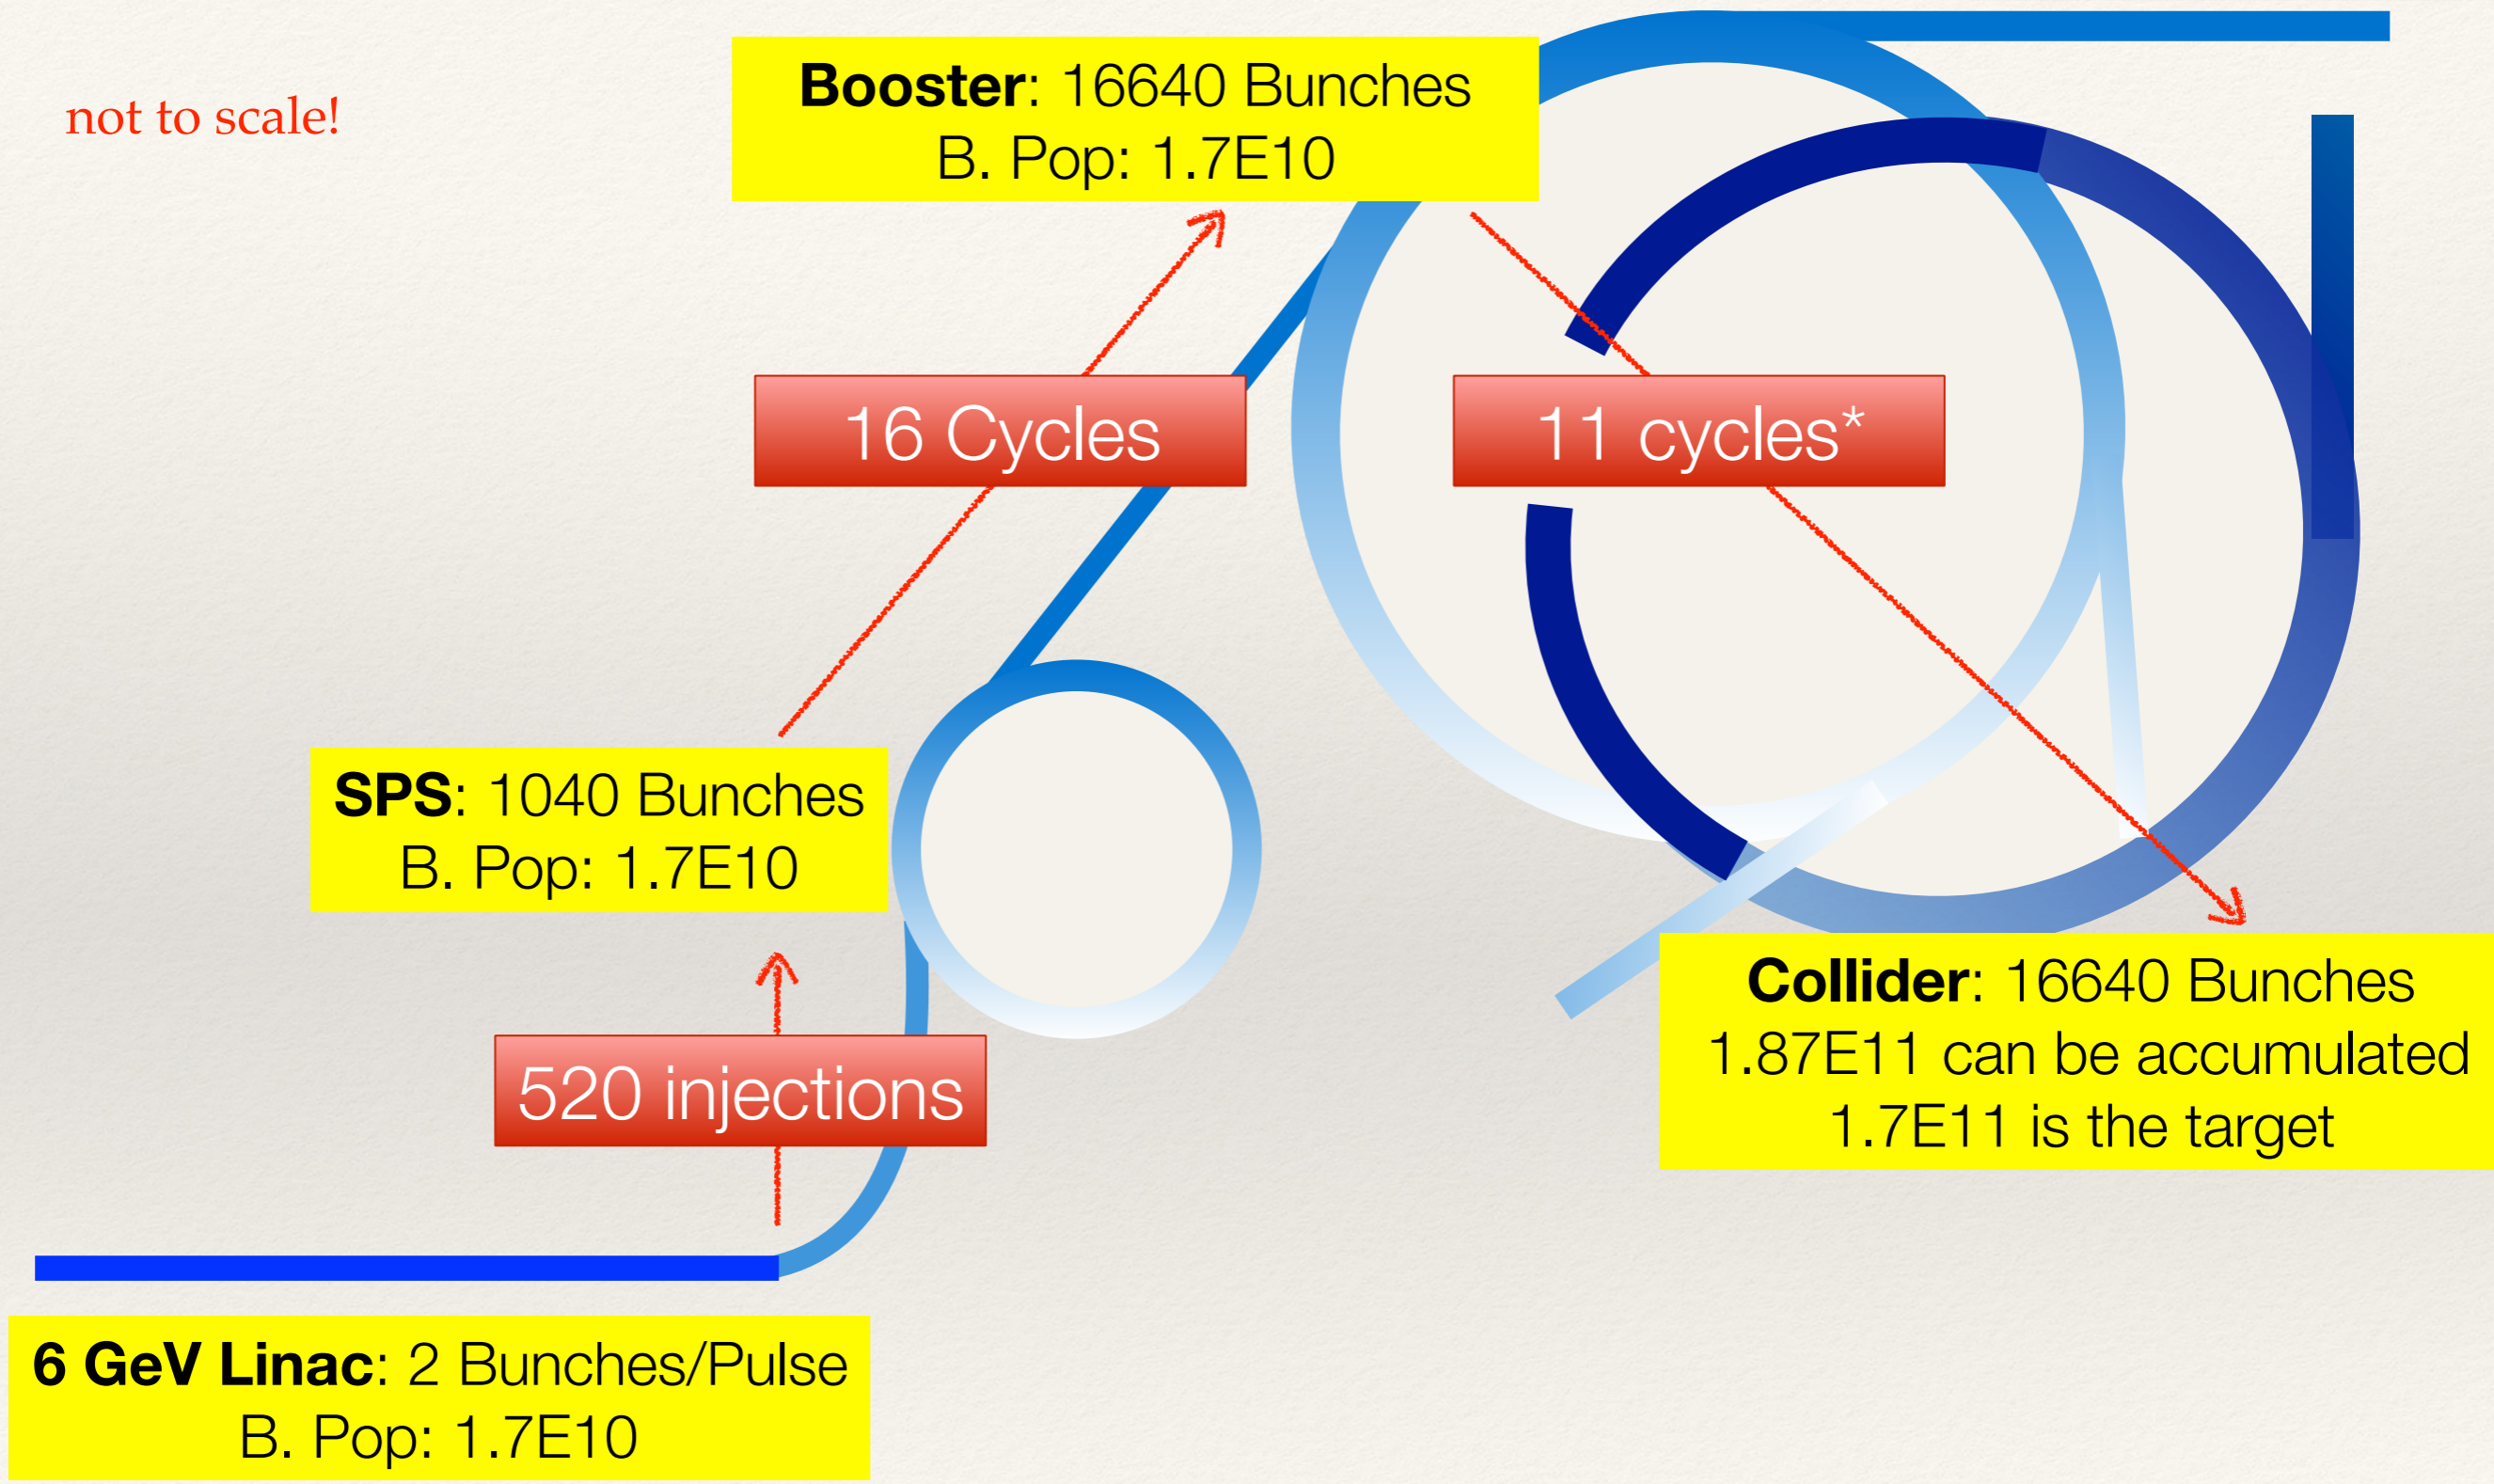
not to scale!

**Booster**: 16640 Bunches
B. Pop: 1.7E10

16 Cycles

11 cycles*

**SPS**: 1040 Bunches
B. Pop: 1.7E10

520 injections

**Collider**: 16640 Bunches
1.87E11 can be accumulated
1.7E11 is the target

**6 GeV Linac**: 2 Bunches/Pulse
B. Pop: 1.7E10